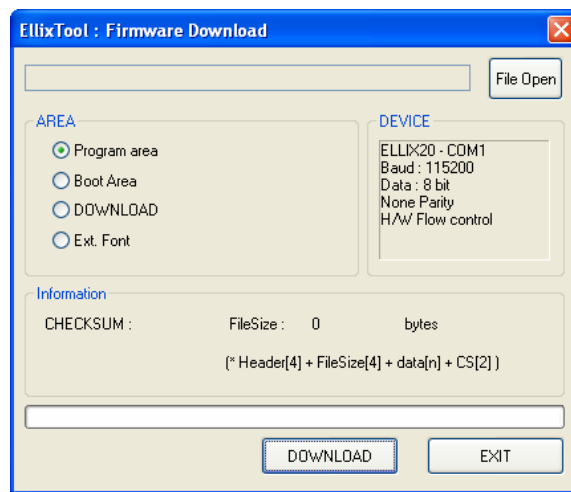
EllixTool : Firmware Download

File Open

AREA
Program area
Boot Area
DOWNLOAD
Ext. Font

DEVICE
ELLIX20 - COM1
Baud : 115200
Data : 8 bit
None Parity
H/W Flow control

Information
CHECKSUM : FileSize : 0 bytes
(* Header[4] + FileSize[4] + data[n] + CS[2] )

DOWNLOAD
EXIT